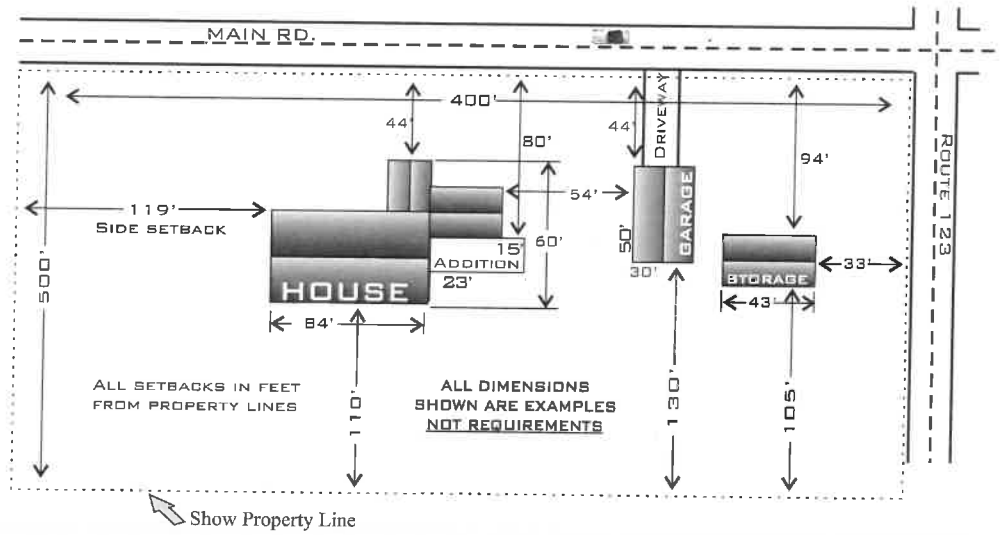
MAIN RD.

400'

500'

44'

80'

44'

DRIVEWAY

94'

ROUTE 123

119'

SIDE SETBACK

54'

15'

ADDITION

60'

23'

HOUSE

84'

50'

GARAGE

30'

STORAGE

33'

43'

ALL SETBACKS IN FEET FROM PROPERTY LINES

110'

ALL DIMENSIONS SHOWN ARE EXAMPLES NOT REQUIREMENTS

130'

105'

Show Property Line